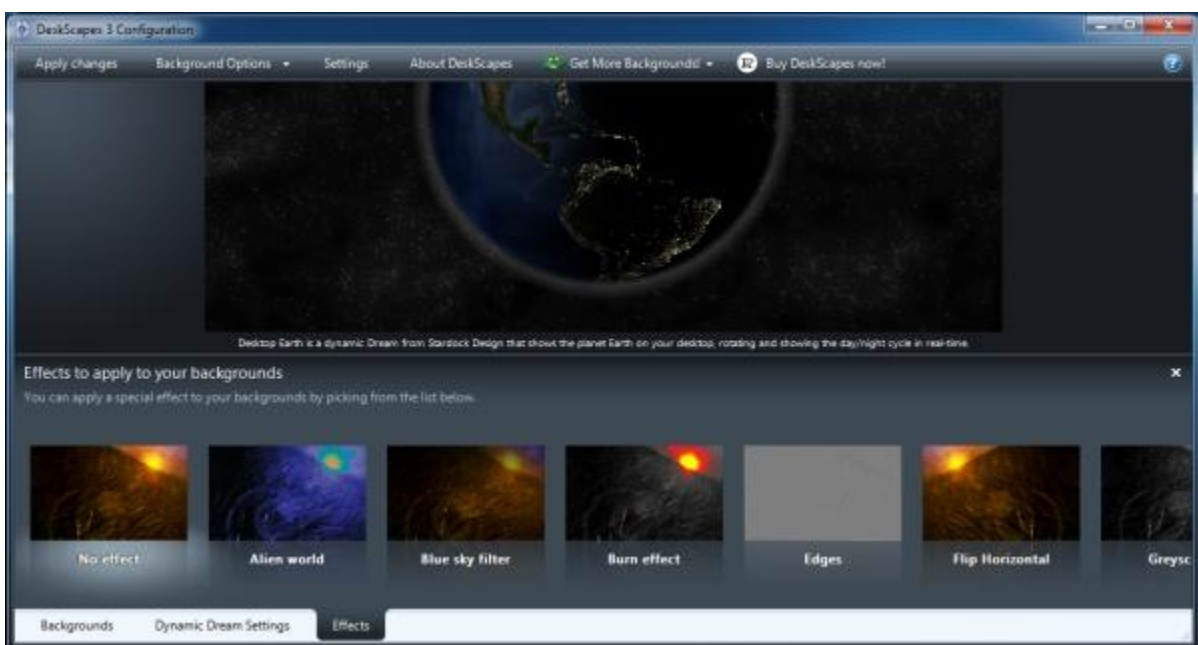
DeskScapes 3 Configuration

Apply changes
Background Options
Settings
About DeskScapes
Get More Backgrounds!
Buy DeskScapes now!

Desktop Earth is a dynamic Dream from Stardock Design that shows the planet Earth on your desktop, rotating and showing the day/night cycle in real-time.

Effects to apply to your backgrounds
You can apply a special effect to your backgrounds by picking from the list below.

No effect
Alien world
Blue sky filter
Burn effect
Edges
Flip Horizontal
Greysc

Backgrounds
Dynamic Dream Settings
Effects